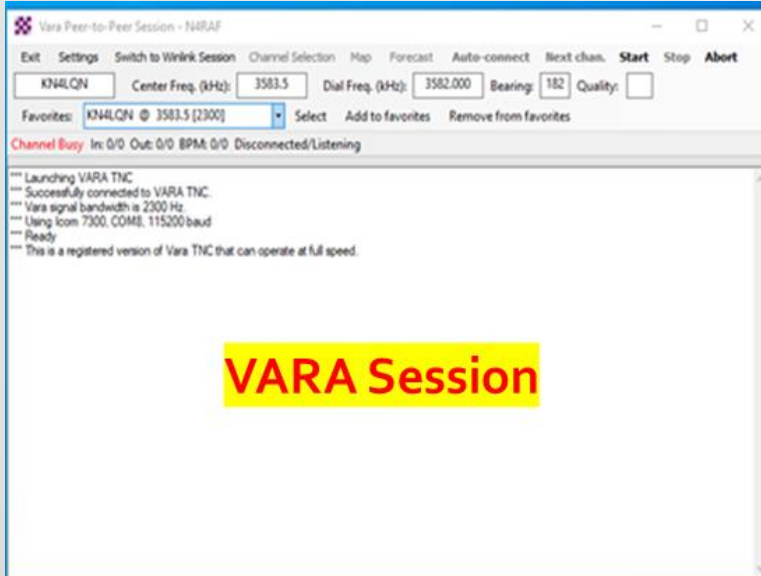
Vara Peer-to-Peer Session - N4RAF

Exit Settings Switch to Winlink Session Channel Selection Map Forecast Auto-connect Next chan. Start Stop Abort

KN4LQN Center Freq. (kHz): 3583.5 Dial Freq. (kHz): 3582.000 Bearing: 182 Quality:

Favorites: KN4LQN @ 3583.5 [2300] Select Add to favorites Remove from favorites

Channel Busy In: 0/0 Out: 0/0 BPM: 0/0 Disconnected/Listening

*** Launching VARA TNC
*** Successfully connected to VARA TNC.
*** Vara signal bandwidth is 2300 Hz.
*** Using Icom 7300, COM8, 115200 baud
*** Ready
*** This is a registered version of Vara TNC that can operate at full speed.

VARA Session